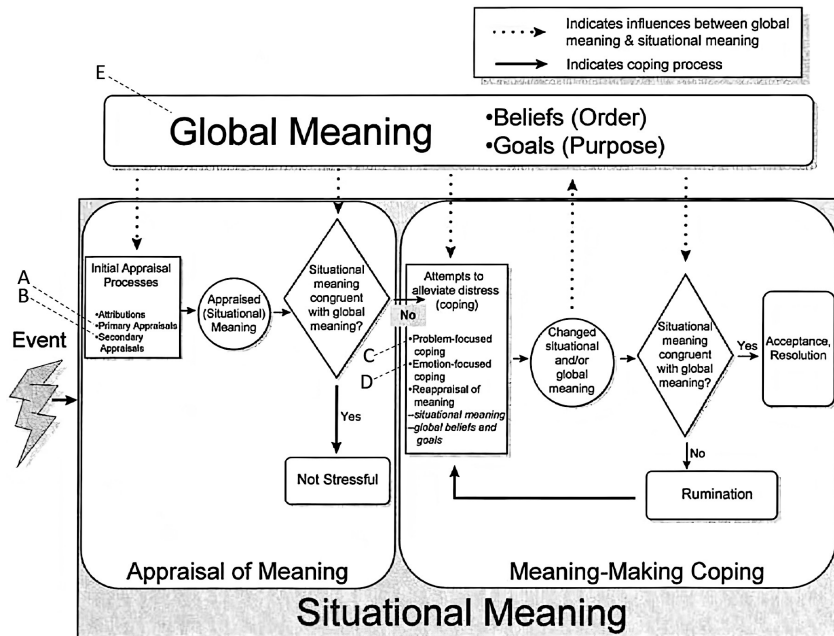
Indicates influences between global meaning & situational meaning

Indicates coping process

E

Global Meaning

•Beliefs (Order)
•Goals (Purpose)

A
B

Event

Initial Appraisal Processes

•Attributions
•Primary Appraisals
•Secondary Appraisals

Appraised (Situational) Meaning

Situational meaning congruent with global meaning?

No

Yes

Not Stressful

Attempts to alleviate distress (coping)

C
D

•Problem-focused coping
•Emotion-focused coping
•Reappraisal of meaning
–situational meaning
–global beliefs and goals

Changed situational and/or global meaning

Situational meaning congruent with global meaning?

Yes

Acceptance, Resolution

No

Rumination

Appraisal of Meaning

Meaning-Making Coping

Situational Meaning